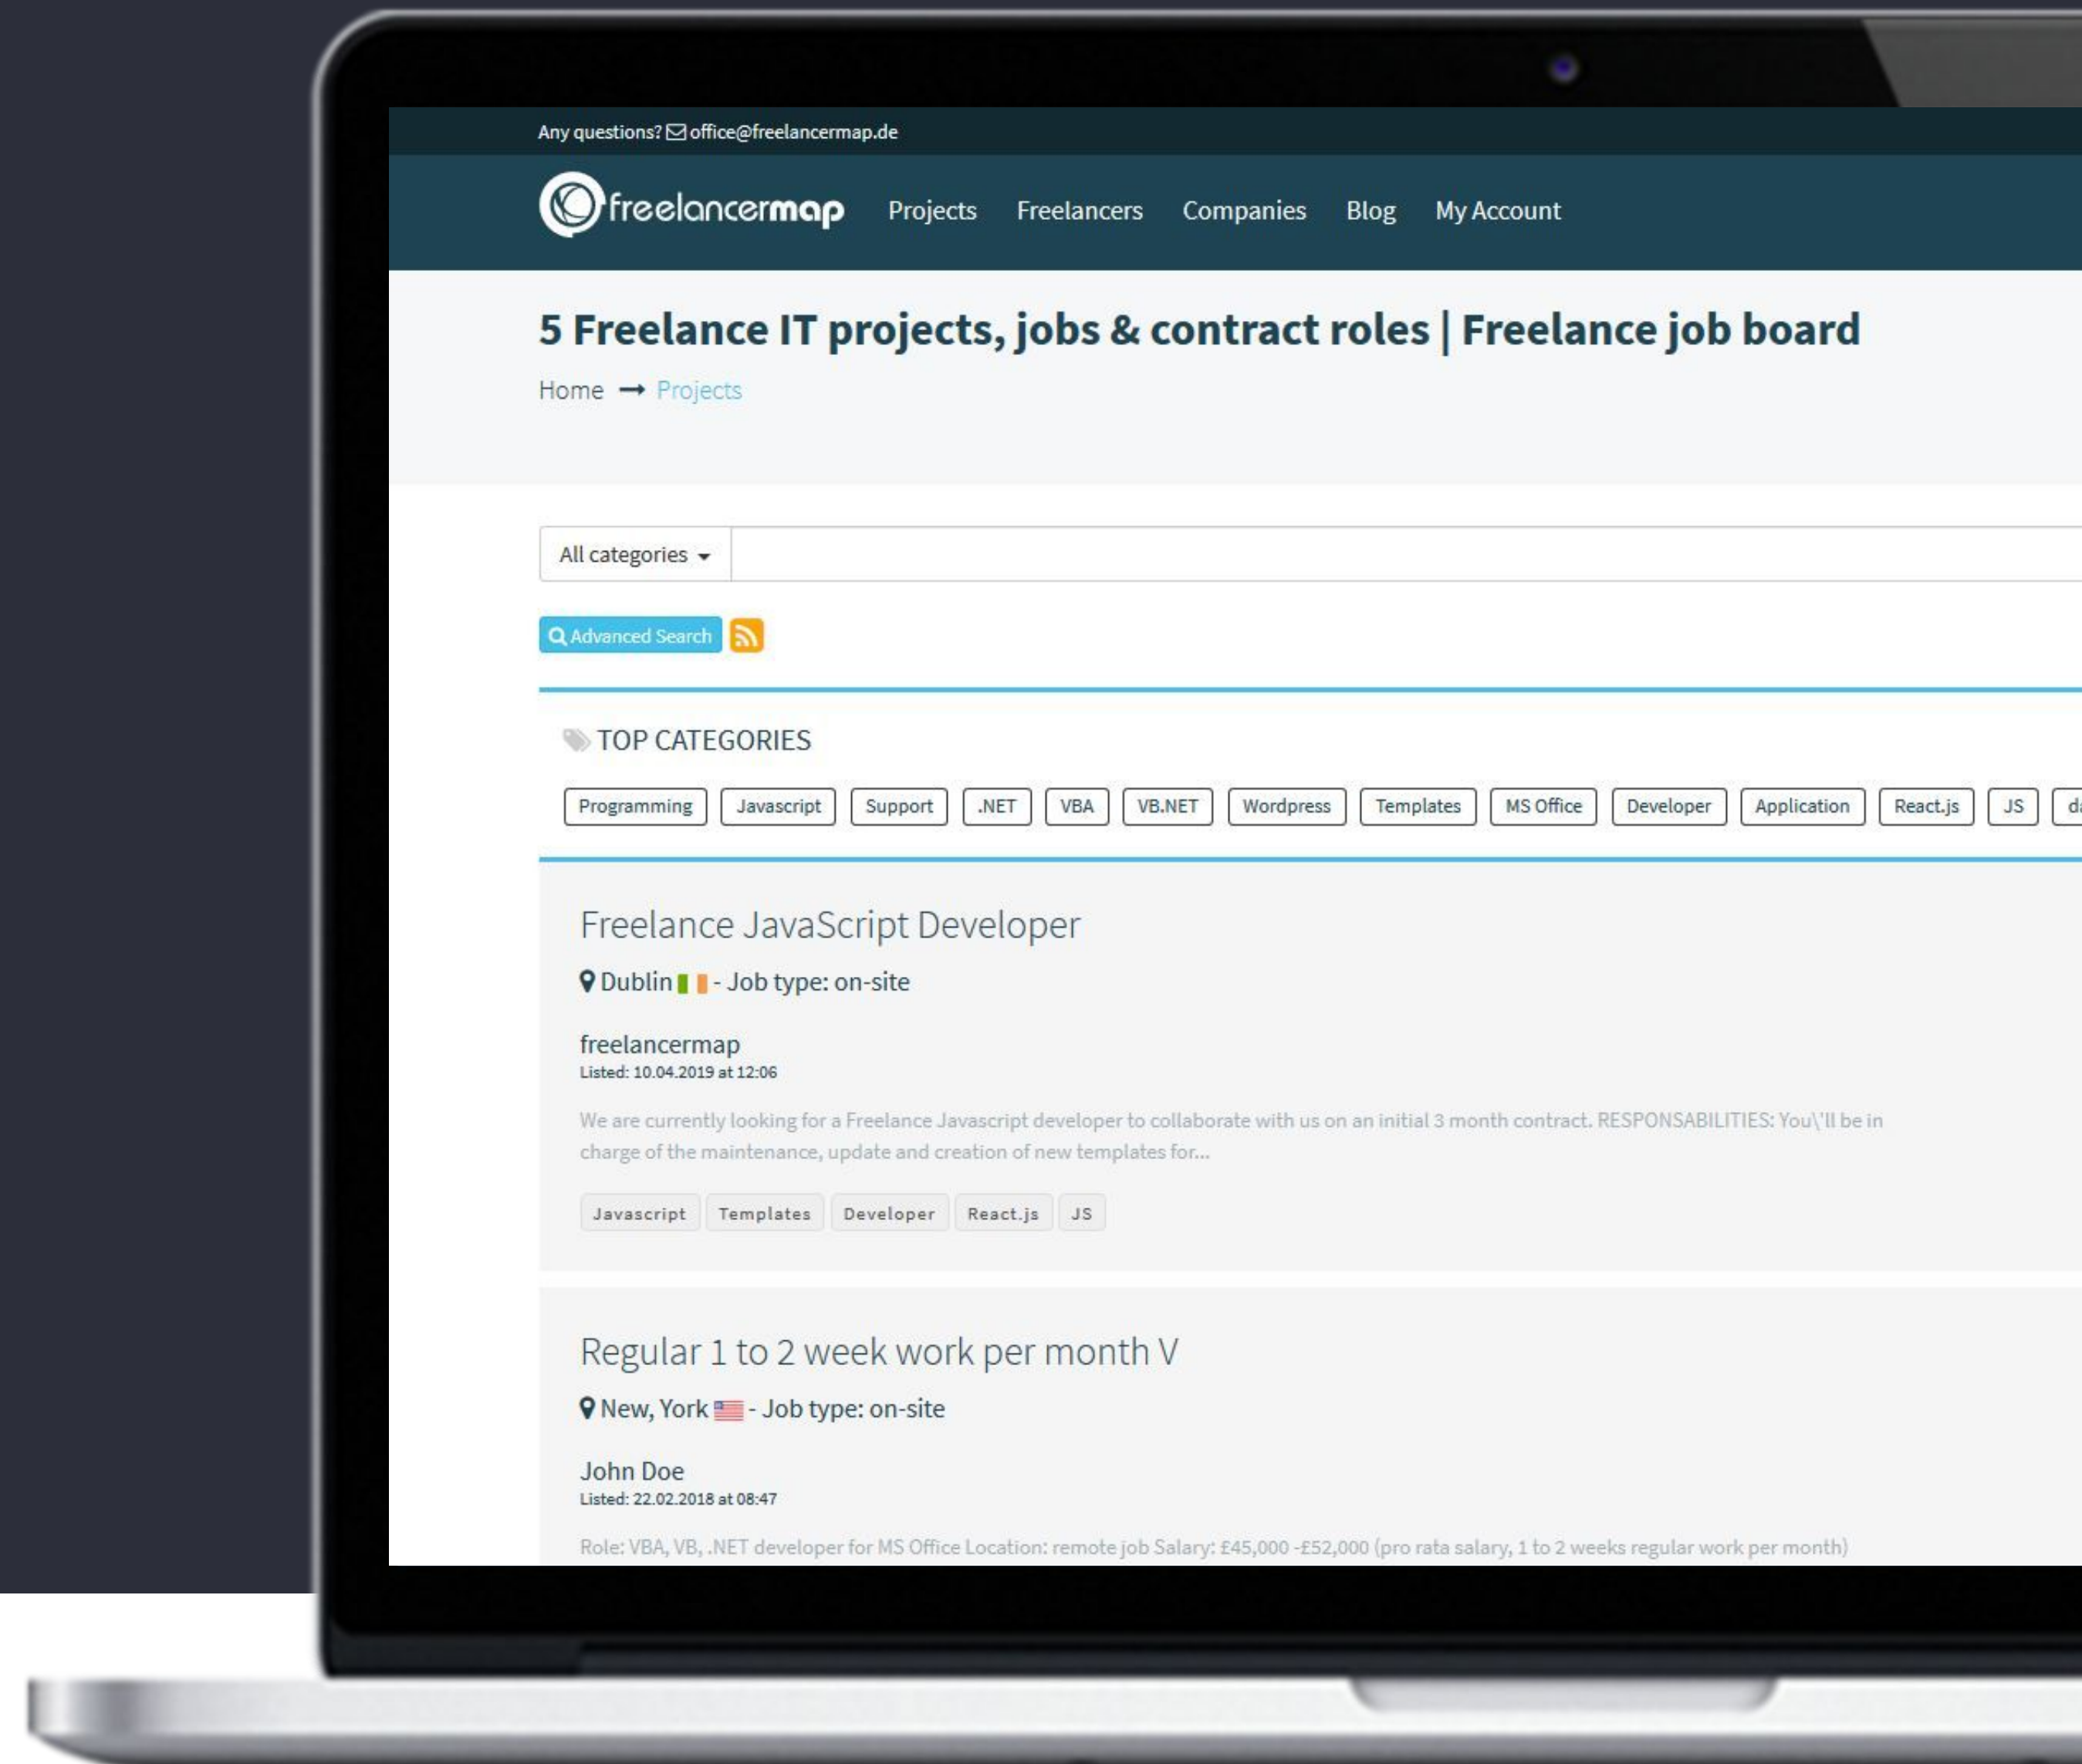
Any questions? office@freelancermap.de

freelancermap Projects Freelancers Companies Blog My Account

5 Freelance IT projects, jobs & contract roles | Freelance job board

Home → Projects

All categories

Advanced Search

TOP CATEGORIES

Programming Javascript Support .NET VBA VB.NET Wordpress Templates MS Office Developer Application React.js JS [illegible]

Freelance JavaScript Developer

Dublin - Job type: on-site

freelancermap
Listed: 10.04.2019 at 12:06

We are currently looking for a Freelance Javascript developer to collaborate with us on an initial 3 month contract. RESPONSABILITIES: You\'ll be in charge of the maintenance, update and creation of new templates for...

Javascript Templates Developer React.js JS

Regular 1 to 2 week work per month V

New, York - Job type: on-site

John Doe
Listed: 22.02.2018 at 08:47

Role: VBA, VB, .NET developer for MS Office Location: remote job Salary: £45,000 -£52,000 (pro rata salary, 1 to 2 weeks regular work per month)